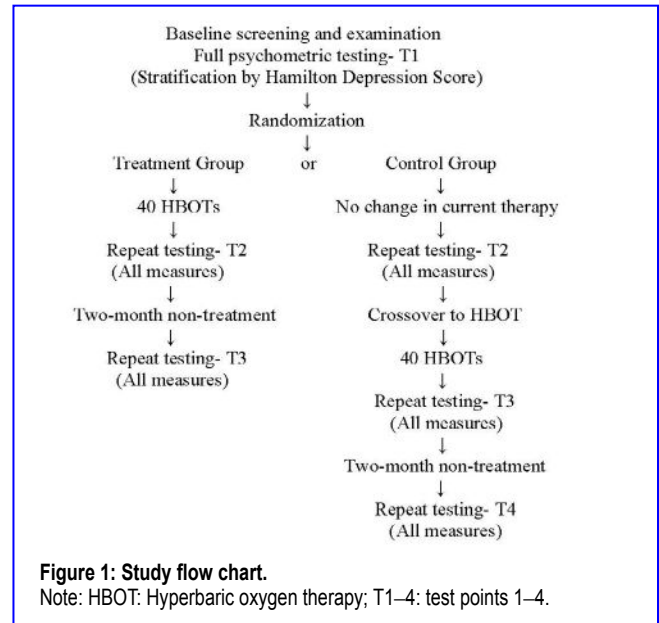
Baseline screening and examination
Full psychometric testing- T1
(Stratification by Hamilton Depression Score)
↓
Randomization
↓
Treatment Group or Control Group

↓
40 HBOTs
↓
Repeat testing- T2
(All measures)
↓
Two-month non-treatment
↓
Repeat testing- T3
(All measures)

↓
No change in current therapy
↓
Repeat testing- T2
(All measures)
↓
Crossover to HBOT
↓
40 HBOTs
↓
Repeat testing- T3
(All measures)
↓
Two-month non-treatment
↓
Repeat testing- T4
(All measures)

**Figure 1: Study flow chart.**
Note: HBOT: Hyperbaric oxygen therapy; T1–4: test points 1–4.